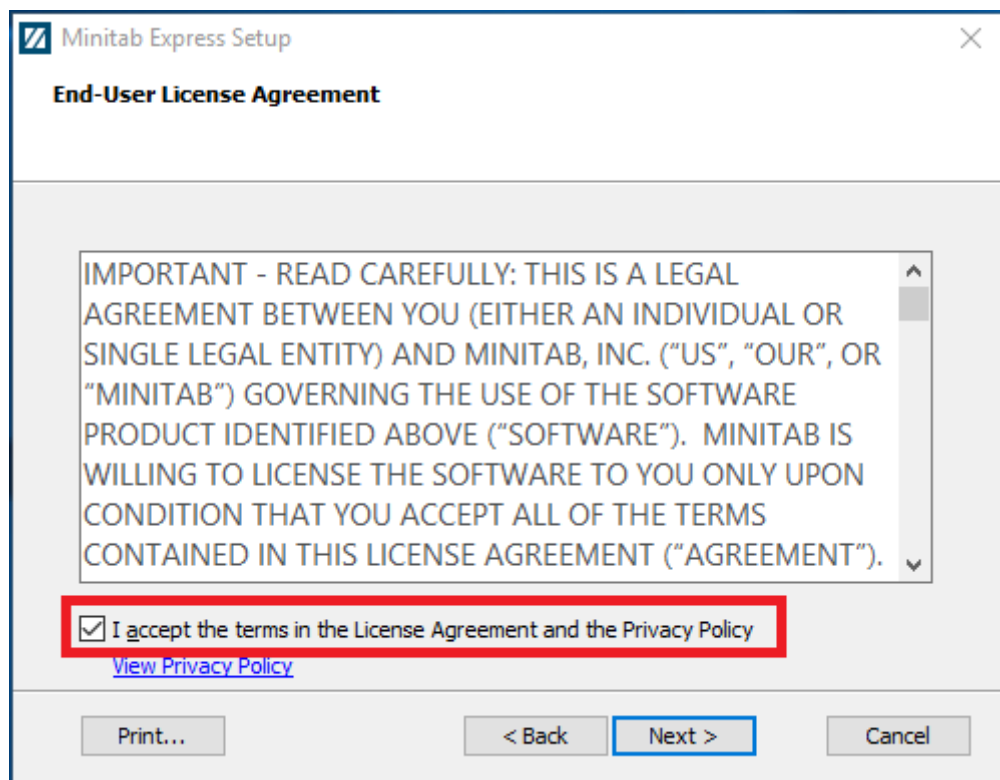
Minitab Express Setup

End-User License Agreement

IMPORTANT - READ CAREFULLY: THIS IS A LEGAL AGREEMENT BETWEEN YOU (EITHER AN INDIVIDUAL OR SINGLE LEGAL ENTITY) AND MINITAB, INC. ("US", "OUR", OR "MINITAB") GOVERNING THE USE OF THE SOFTWARE PRODUCT IDENTIFIED ABOVE ("SOFTWARE"). MINITAB IS WILLING TO LICENSE THE SOFTWARE TO YOU ONLY UPON CONDITION THAT YOU ACCEPT ALL OF THE TERMS CONTAINED IN THIS LICENSE AGREEMENT ("AGREEMENT").

I accept the terms in the License Agreement and the Privacy Policy

View Privacy Policy

Print...

< Back

Next >

Cancel